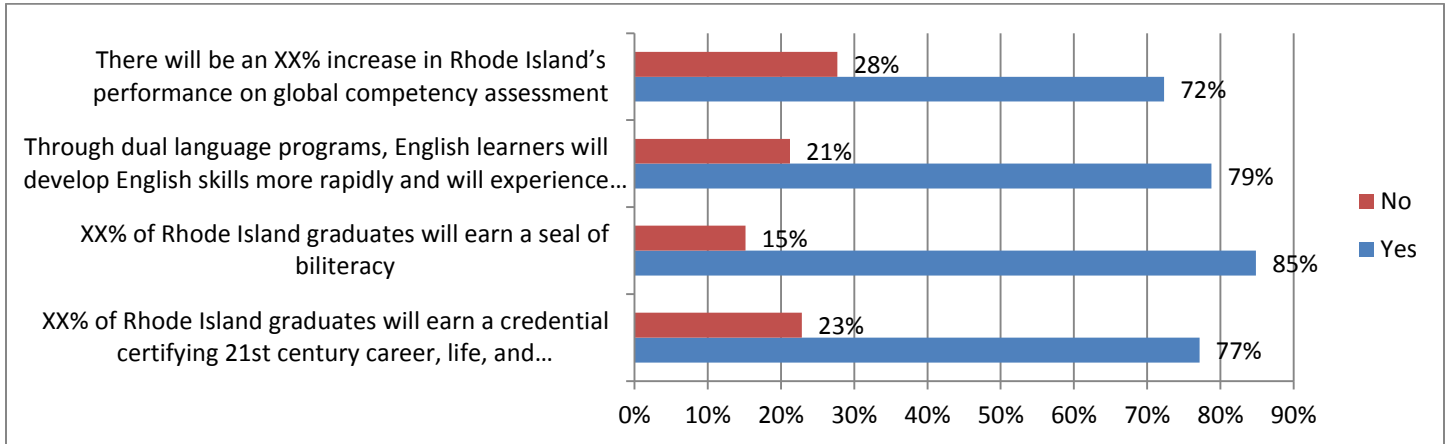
There will be an XX% increase in Rhode Island's performance on global competency assessment
28%
72%

Through dual language programs, English learners will develop English skills more rapidly and will experience…
21%
79%

XX% of Rhode Island graduates will earn a seal of biliteracy
15%
85%

XX% of Rhode Island graduates will earn a credential certifying 21st century career, life, and…
23%
77%

No
Yes

0% 10% 20% 30% 40% 50% 60% 70% 80% 90%